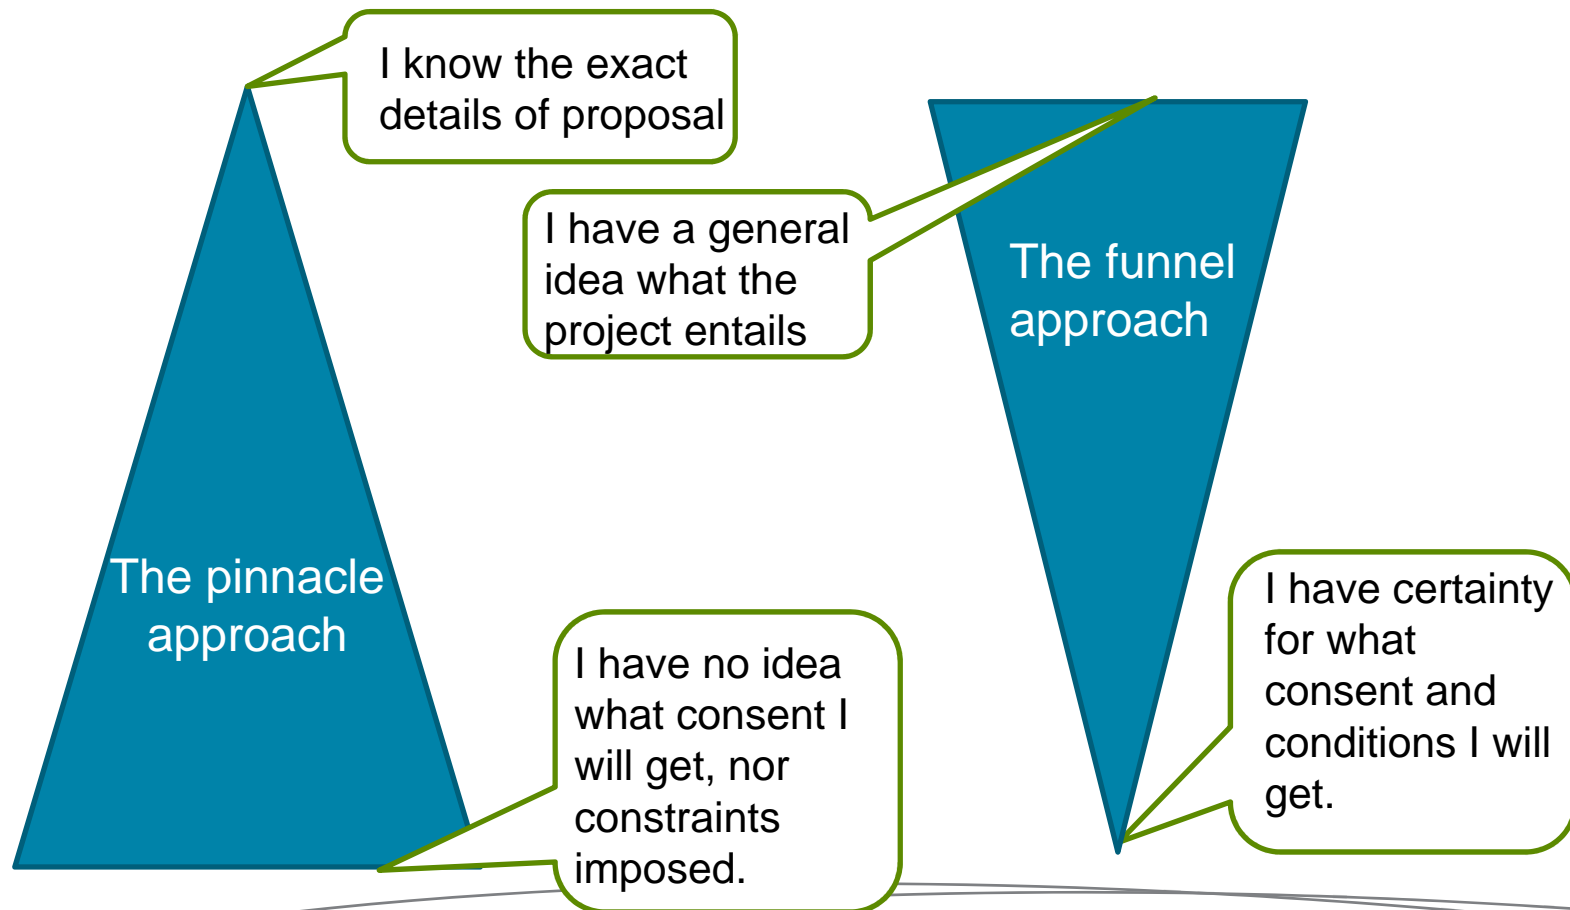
I know the exact details of proposal

I have a general idea what the project entails

The funnel approach

The pinnacle approach

I have no idea what consent I will get, nor constraints imposed.

I have certainty for what consent and conditions I will get.